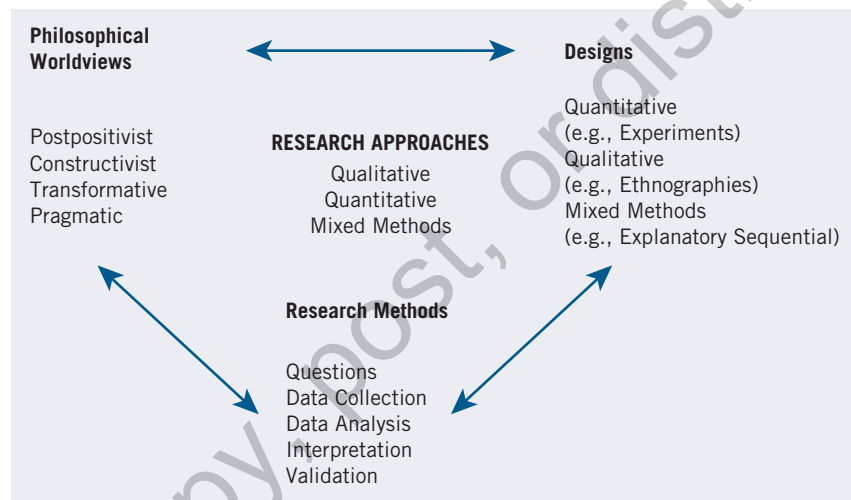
Philosophical Worldviews

Postpositivist
Constructivist
Transformative
Pragmatic

Designs

Quantitative
(e.g., Experiments)
Qualitative
(e.g., Ethnographies)
Mixed Methods
(e.g., Explanatory Sequential)

RESEARCH APPROACHES
Qualitative
Quantitative
Mixed Methods

Research Methods

Questions
Data Collection
Data Analysis
Interpretation
Validation

copy, post, or dist